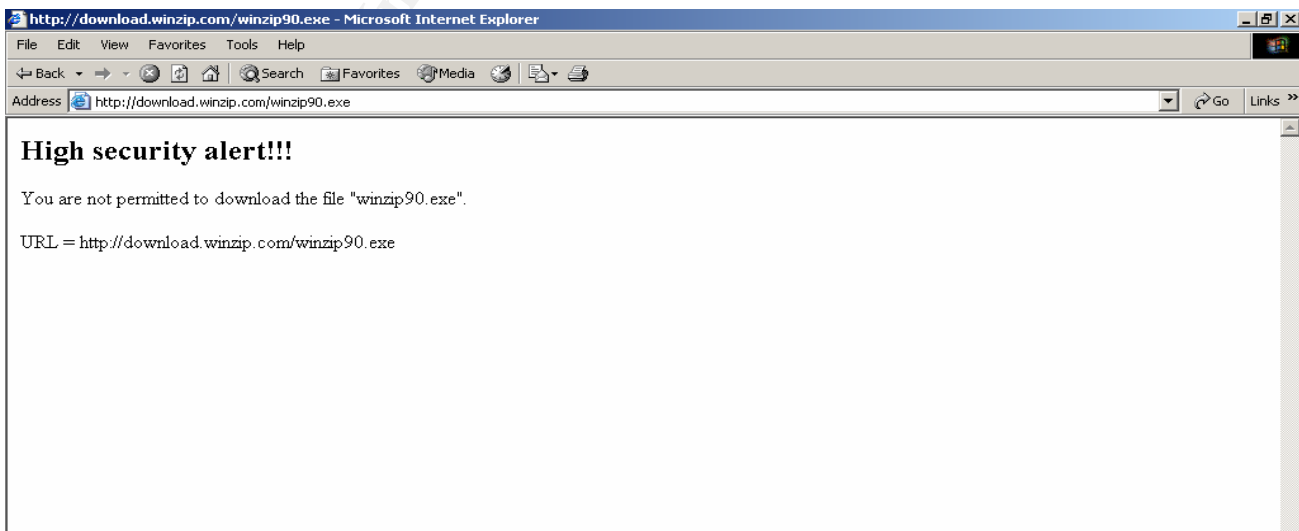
http://download.winzip.com/winzip90.exe - Microsoft Internet Explorer

File Edit View Favorites Tools Help

Back Search Favorites Media

Address http://download.winzip.com/winzip90.exe Go Links

High security alert!!!

You are not permitted to download the file "winzip90.exe".

URL = http://download.winzip.com/winzip90.exe